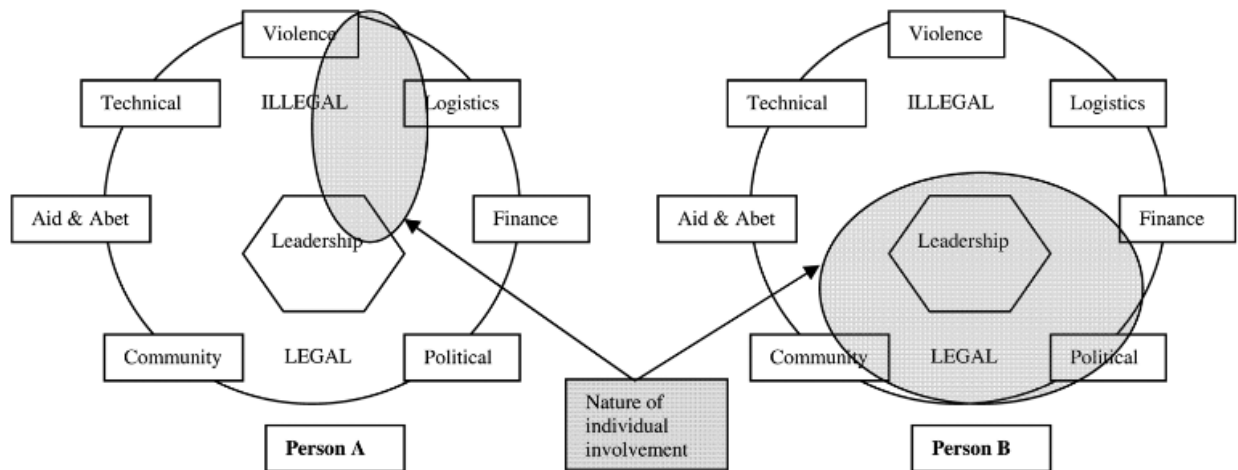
Violence

Technical

ILLEGAL

Logistics

Aid & Abet

Leadership

Finance

Community

LEGAL

Political

Person A

Nature of individual involvement

Violence

Technical

ILLEGAL

Logistics

Aid & Abet

Leadership

Finance

Community

LEGAL

Political

Person B